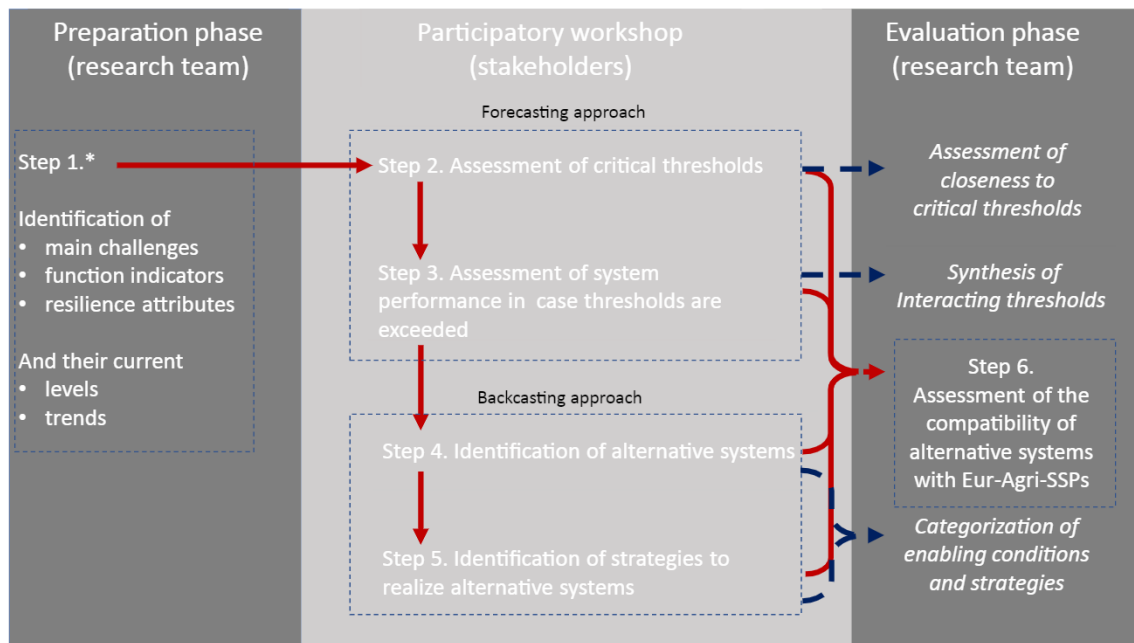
Preparation phase (research team)

Step 1.*

Identification of
• main challenges
• function indicators
• resilience attributes

And their current
• levels
• trends

Participatory workshop (stakeholders)

Forecasting approach

Step 2. Assessment of critical thresholds

Step 3. Assessment of system performance in case thresholds are exceeded

Backcasting approach

Step 4. Identification of alternative systems

Step 5. Identification of strategies to realize alternative systems

Evaluation phase (research team)

Assessment of closeness to critical thresholds

Synthesis of Interacting thresholds

Step 6. Assessment of the compatibility of alternative systems with Eur-Agri-SSPs

Categorization of enabling conditions and strategies